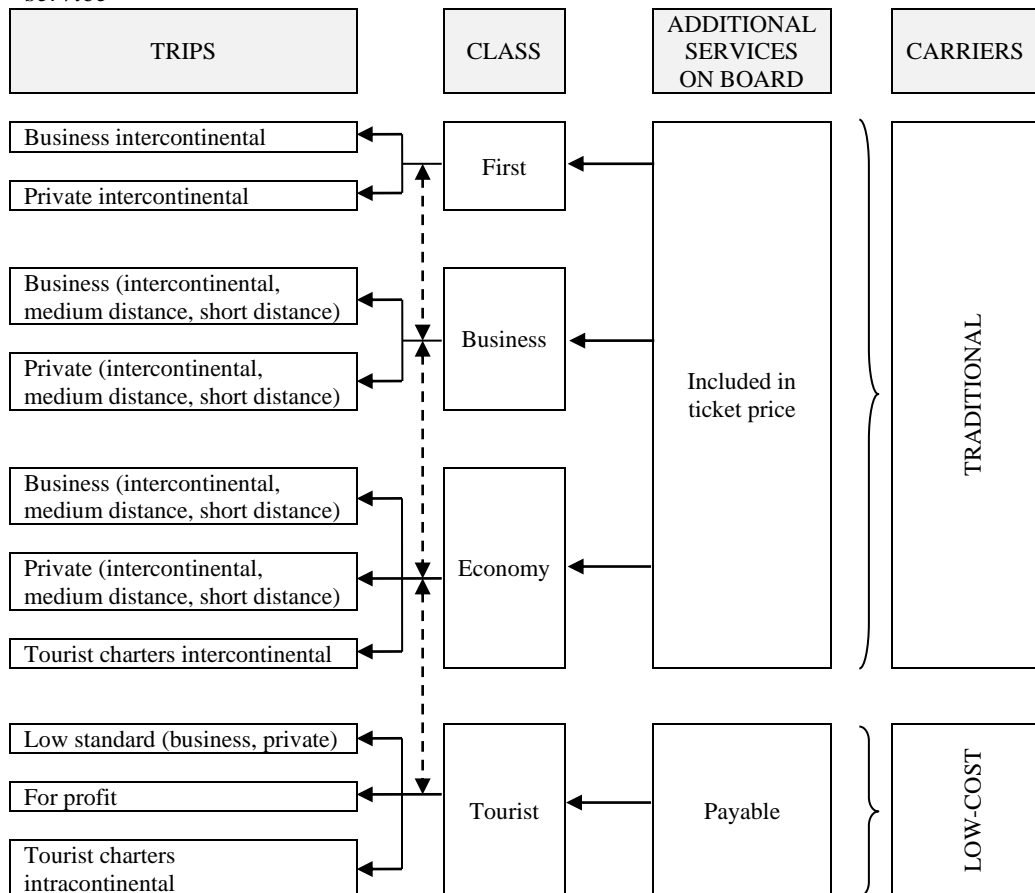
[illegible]

TRIPS

CLASS

ADDITIONAL SERVICES ON BOARD

CARRIERS

Business intercontinental

Private intercontinental

First

Business (intercontinental, medium distance, short distance)

Private (intercontinental, medium distance, short distance)

Business

Included in ticket price

TRADITIONAL

Business (intercontinental, medium distance, short distance)

Private (intercontinental, medium distance, short distance)

Tourist charters intercontinental

Economy

Low standard (business, private)

For profit

Tourist charters intracontinental

Tourist

Payable

LOW-COST